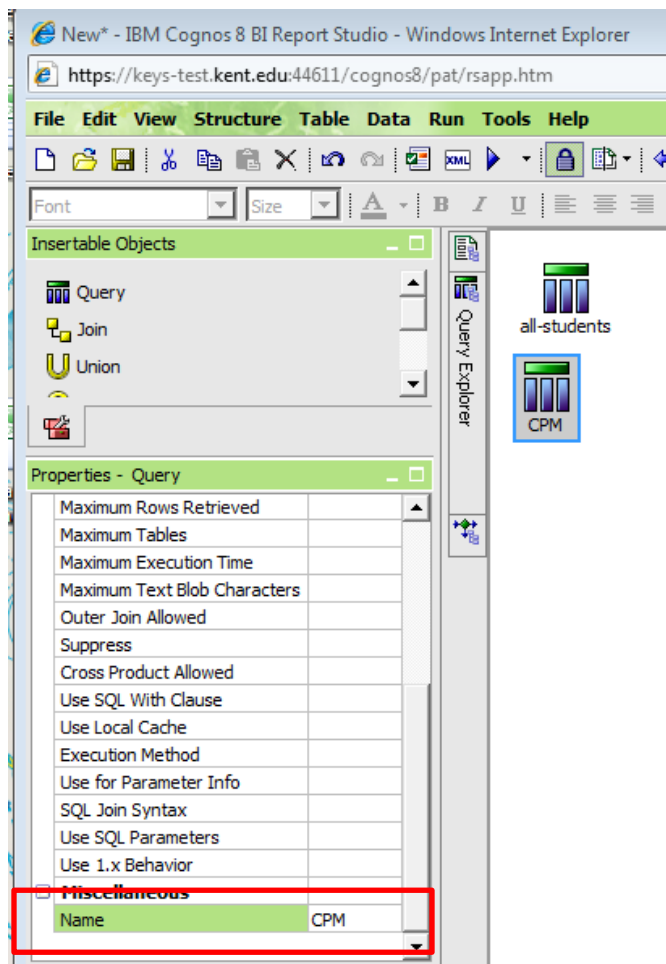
New* - IBM Cognos 8 BI Report Studio - Windows Internet Explorer

https://keys-test.kent.edu:44611/cognos8/pat/rsapp.htm

File Edit View Structure Table Data Run Tools Help

Font Size

Insertable Objects

Query
Join
Union

Query Explorer

all-students

CPM

Properties - Query

| | |
|---|---|
| Maximum Rows Retrieved | |
| Maximum Tables | |
| Maximum Execution Time | |
| Maximum Text Blob Characters | |
| Outer Join Allowed | |
| Suppress | |
| Cross Product Allowed | |
| Use SQL With Clause | |
| Use Local Cache | |
| Execution Method | |
| Use for Parameter Info | |
| SQL Join Syntax | |
| Use SQL Parameters | |
| Use 1.x Behavior | |
| Miscellaneous | |
| Name | CPM |